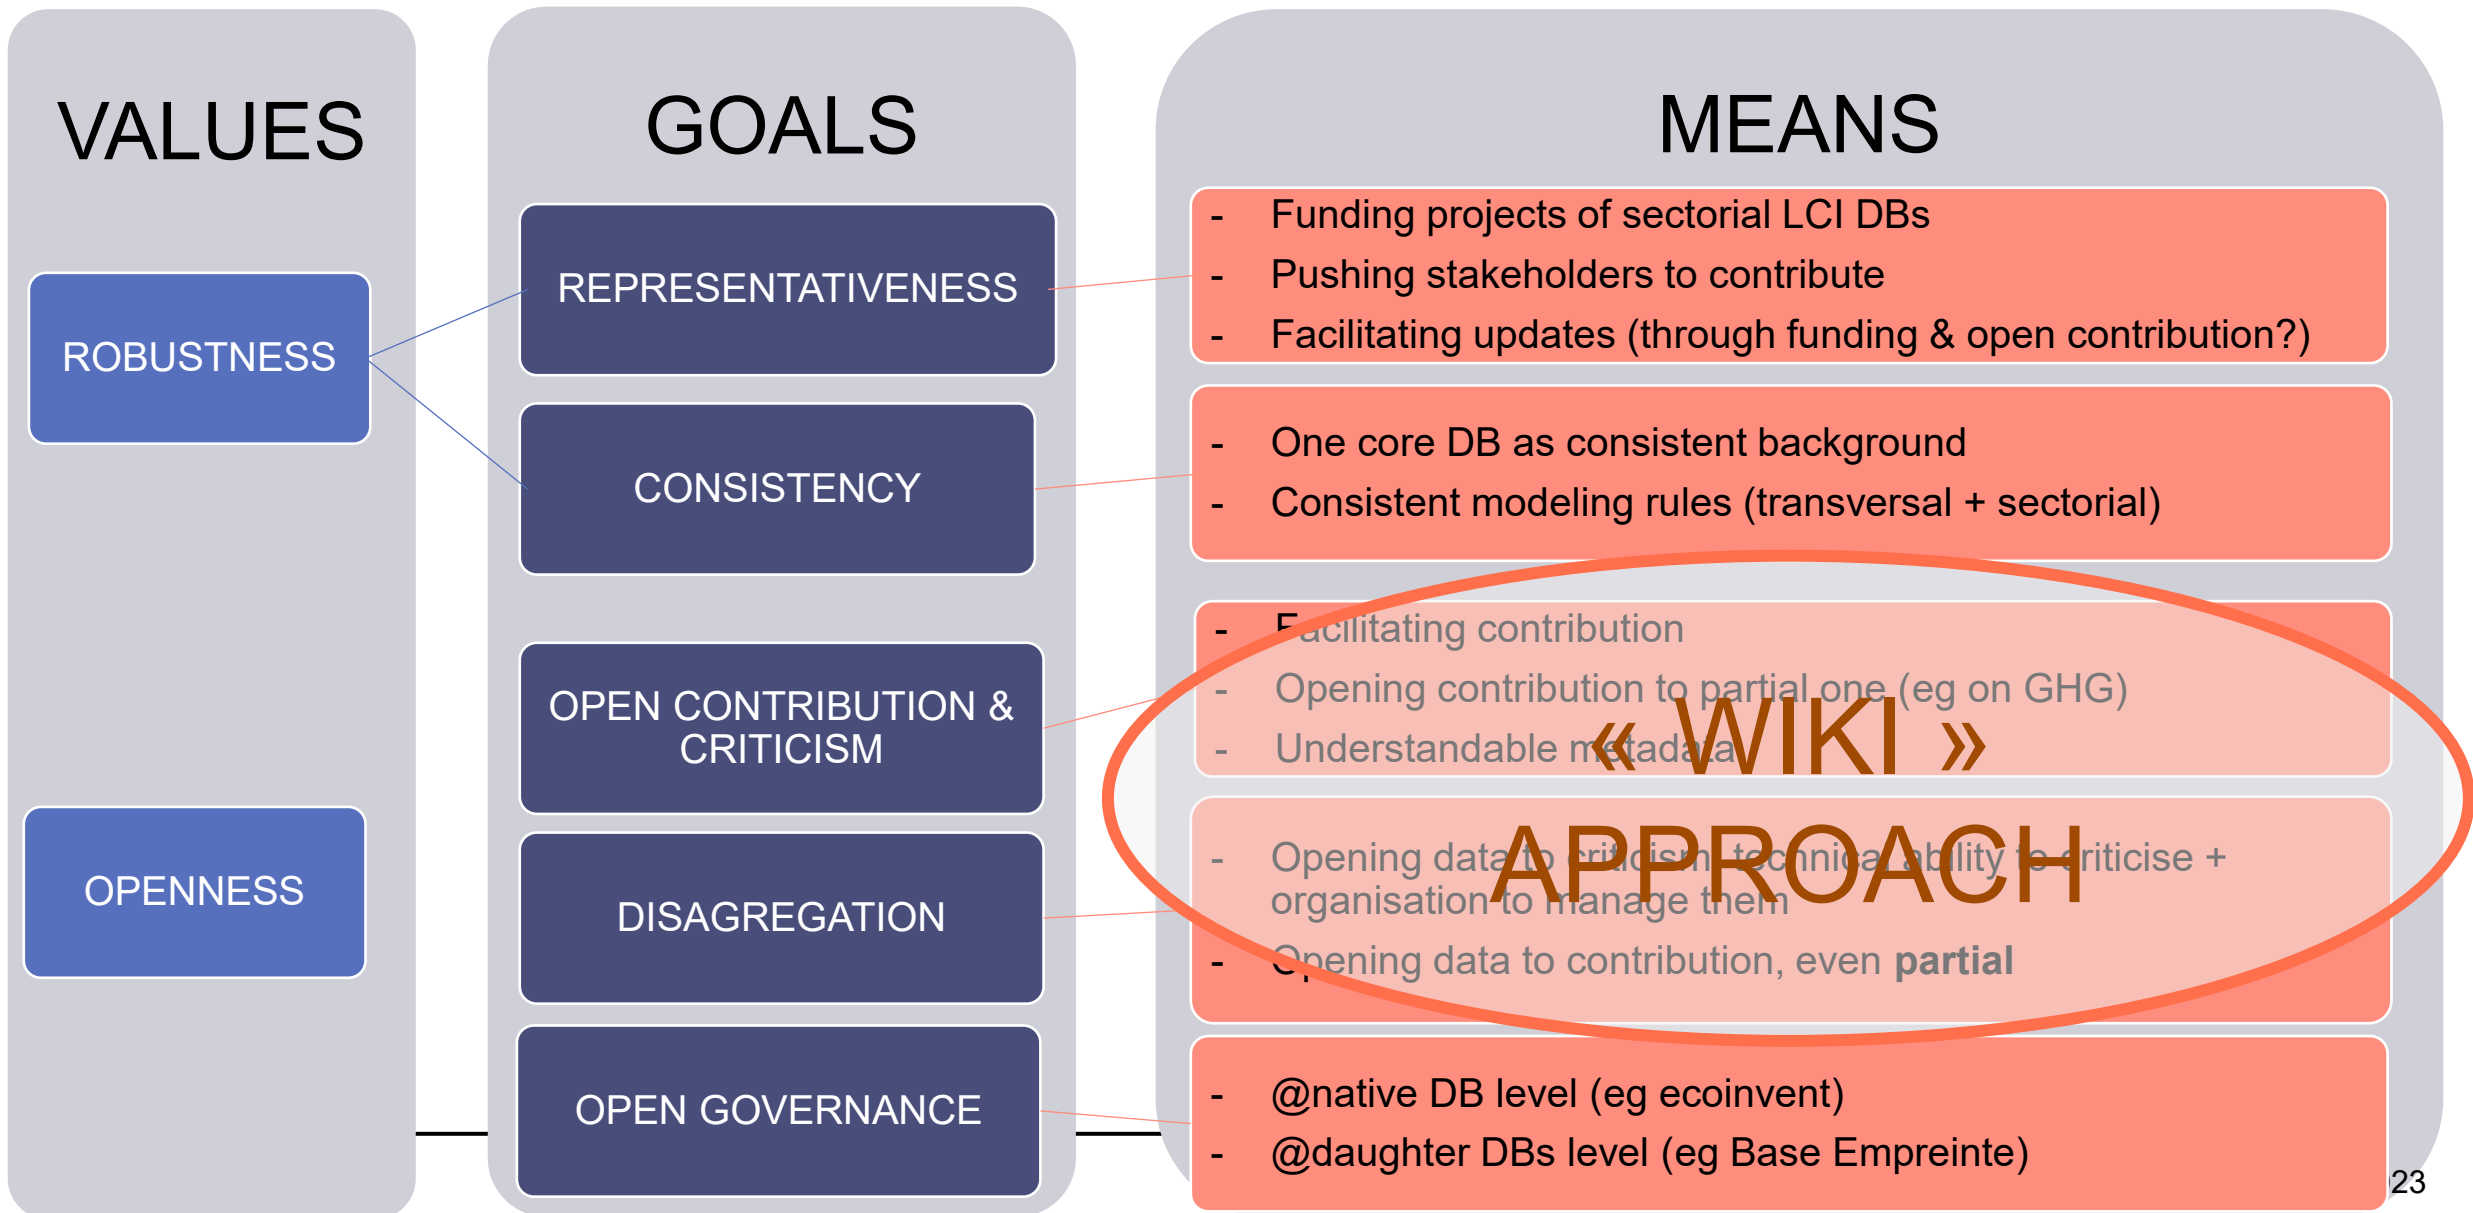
VALUES

ROBUSTNESS

OPENNESS

GOALS

REPRESENTATIVENESS

CONSISTENCY

OPEN CONTRIBUTION & CRITICISM

DISAGREGATION

OPEN GOVERNANCE

MEANS

- Funding projects of sectorial LCI DBs
- Pushing stakeholders to contribute
- Facilitating updates (through funding & open contribution?)

- One core DB as consistent background
- Consistent modeling rules (transversal + sectorial)

- Facilitating contribution
- Opening contribution to partial one (eg on GHG)
- Understandable metadata

- Opening data to criticism: technical ability to criticise + organisation to manage them
- Opening data to contribution, even **partial**

« WIKI » APPROACH

- @native DB level (eg ecoinvent)
- @daughter DBs level (eg Base Empreinte)

23